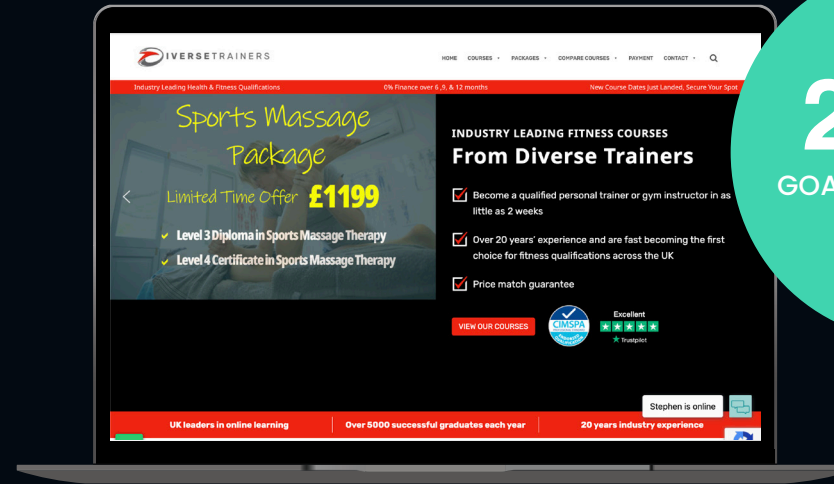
DIVERSETRAINERS

HOME COURSES PACKAGES COMPARE COURSES PAYMENT CONTACT

Industry Leading Health & Fitness Qualifications

0% Finance over 6 ,9, & 12 months

New Course Dates Just Landed, Secure Your Spot

Sports Massage Package

Limited Time Offer £1199

Level 3 Diploma in Sports Massage Therapy

Level 4 Certificate in Sports Massage Therapy

INDUSTRY LEADING FITNESS COURSES

From Diverse Trainers

Become a qualified personal trainer or gym instructor in as little as 2 weeks

Over 20 years' experience and are fast becoming the first choice for fitness qualifications across the UK

Price match guarantee

VIEW OUR COURSES

CIMSPA

Excellent

Trustpilot

Stephen is online

UK leaders in online learning

Over 5000 successful graduates each year

20 years industry experience

2

GOA